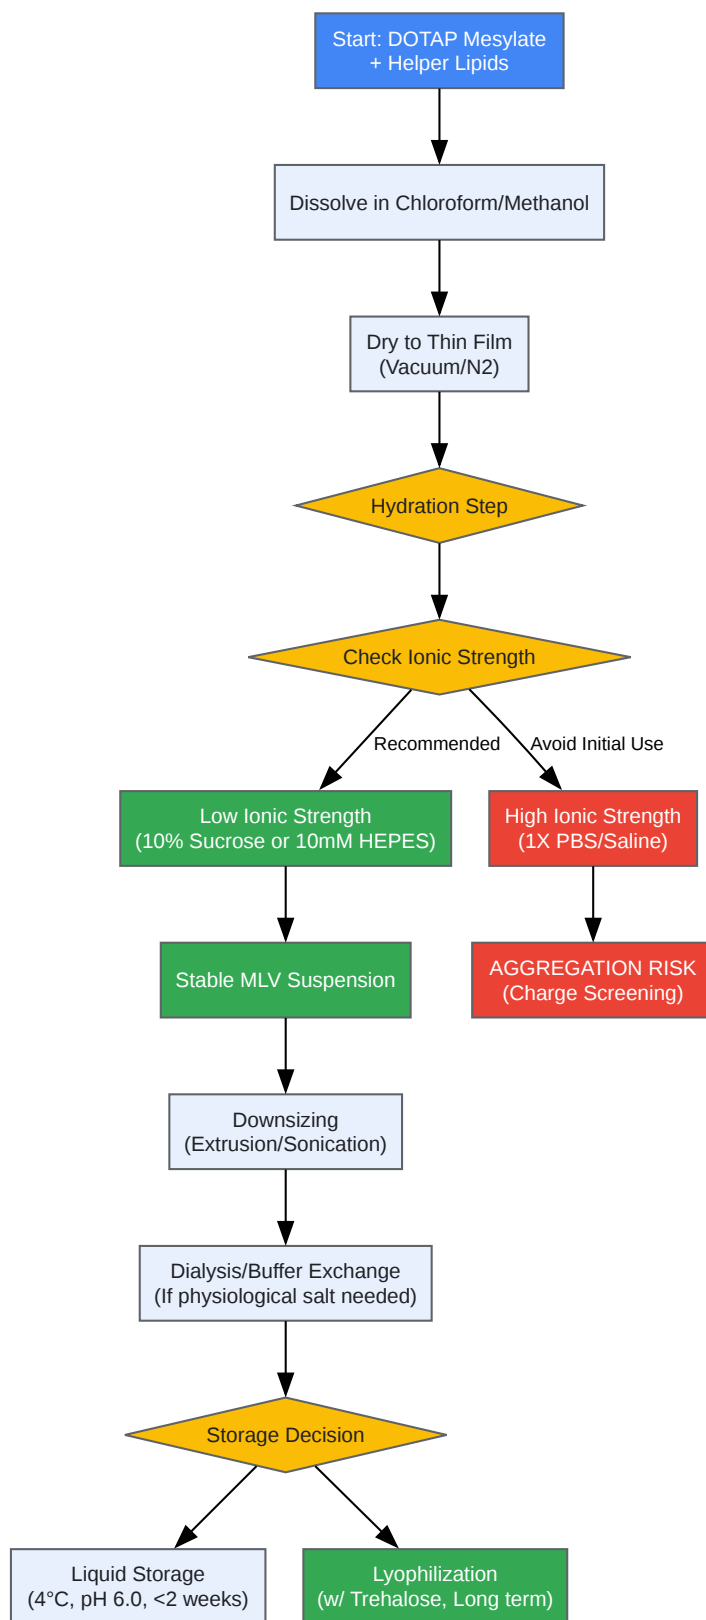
Start: DOTAP Mesylate
+ Helper Lipids

Dissolve in Chloroform/Methanol

Dry to Thin Film
(Vacuum/N2)

Hydration Step

Check Ionic Strength

Recommended

Avoid Initial Use

Low Ionic Strength
(10% Sucrose or 10mM HEPES)

High Ionic Strength
(1X PBS/Saline)

Stable MLV Suspension

AGGREGATION RISK
(Charge Screening)

Downsizing
(Extrusion/Sonication)

Dialysis/Buffer Exchange
(If physiological salt needed)

Storage Decision

Liquid Storage
(4°C, pH 6.0, <2 weeks)

Lyophilization
(w/ Trehalose, Long term)